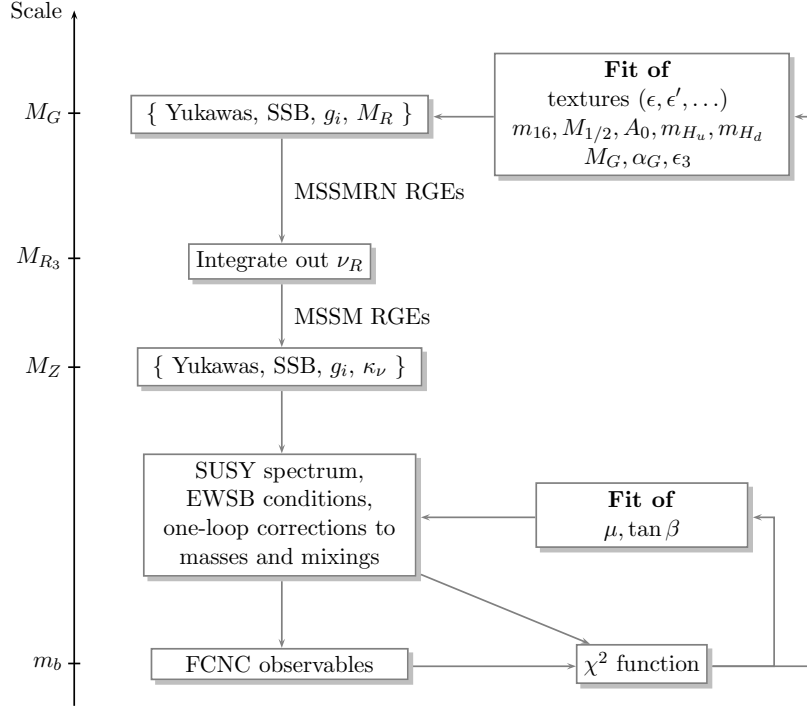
Scale

$M_G$

$M_{R_3}$

$M_Z$

$m_b$

{ Yukawas, SSB, $g_i$, $M_R$ }

**Fit of**
textures $(\epsilon, \epsilon', \ldots)$
$m_{16}, M_{1/2}, A_0, m_{H_u}, m_{H_d}$
$M_G, \alpha_G, \epsilon_3$

MSSMRN RGEs

Integrate out $\nu_R$

MSSM RGEs

{ Yukawas, SSB, $g_i$, $\kappa_\nu$ }

SUSY spectrum,
EWSB conditions,
one-loop corrections to
masses and mixings

**Fit of**
$\mu, \tan\beta$

FCNC observables

$\chi^2$ function